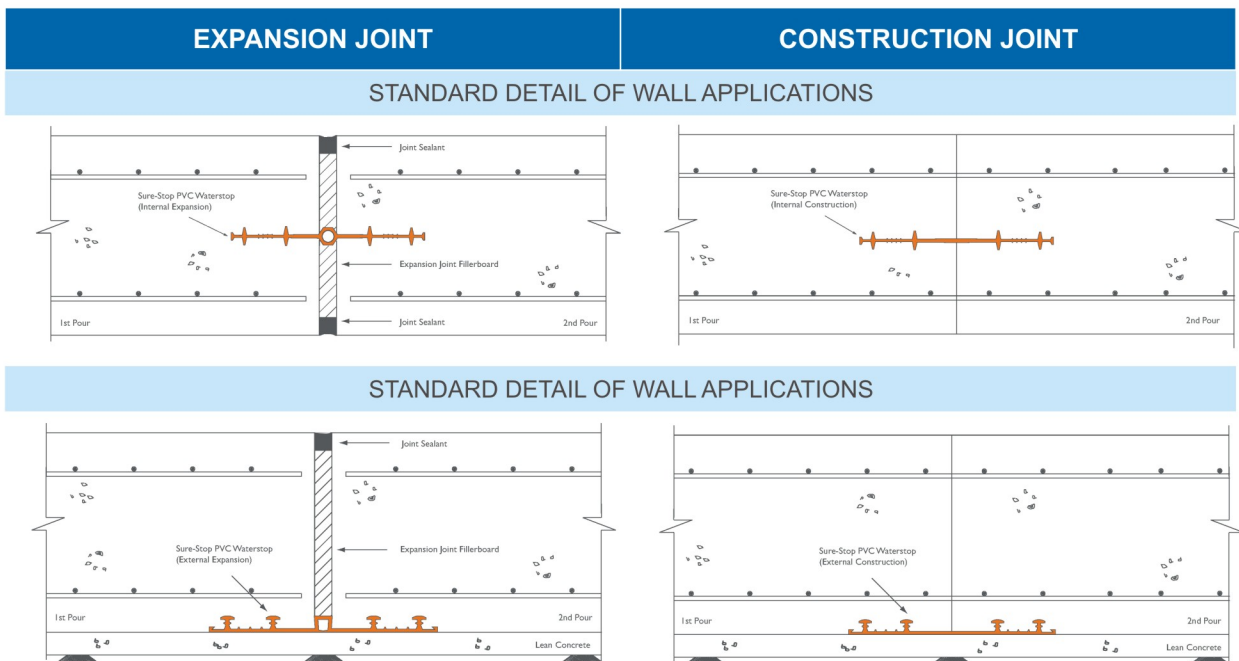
EXPANSION JOINT

CONSTRUCTION JOINT

STANDARD DETAIL OF WALL APPLICATIONS

Joint Sealant

Sure-Stop PVC Waterstop (Internal Expansion)

Expansion Joint Fillerboard

1st Pour

Joint Sealant

2nd Pour

Sure-Stop PVC Waterstop (Internal Construction)

1st Pour

2nd Pour

STANDARD DETAIL OF WALL APPLICATIONS

Joint Sealant

Sure-Stop PVC Waterstop (External Expansion)

Expansion Joint Fillerboard

1st Pour

2nd Pour

Lean Concrete

Sure-Stop PVC Waterstop (External Construction)

1st Pour

2nd Pour

Lean Concrete